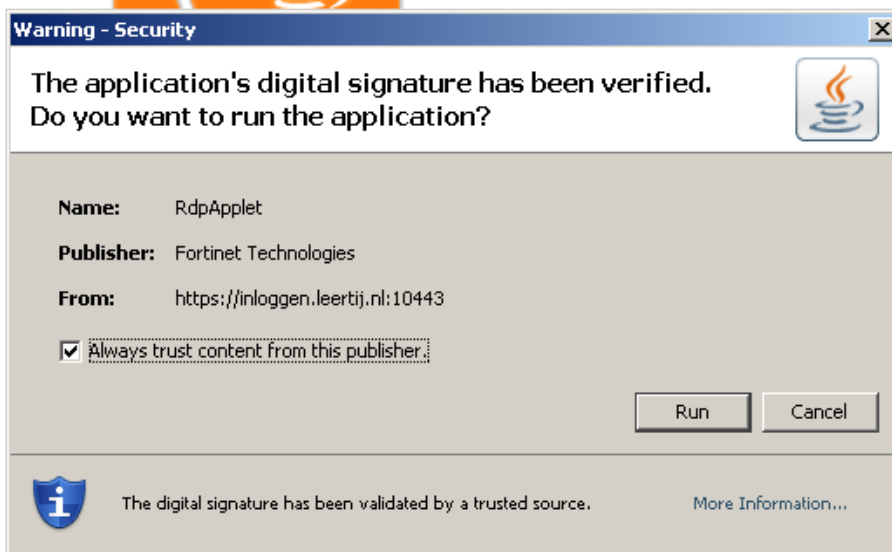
Warning - Security

The application's digital signature has been verified.
Do you want to run the application?

Name: RdpApplet

Publisher: Fortinet Technologies

From: https://inloggen.leertij.nl:10443

Always trust content from this publisher.

Run

Cancel

The digital signature has been validated by a trusted source.

More Information...